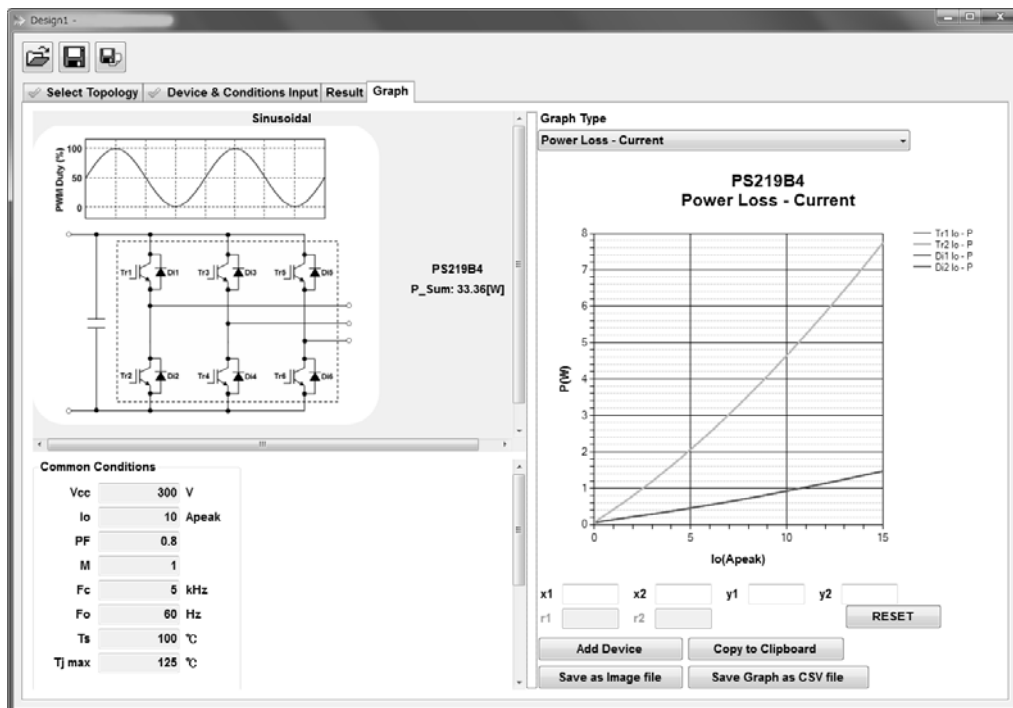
Design1 -

Select Topology | Device & Conditions Input | Result | Graph

Sinusoidal

PWM Duty (%)
100
50
0

Tr1 Di1 Tr3 Di3 Tr5 Di5
Tr2 Di2 Tr4 Di4 Tr6 Di6

PS219B4
P_Sum: 33.36[W]

Common Conditions

| | | |
|---|---|---|
| Vcc | 300 | V |
| Io | 10 | Apeak |
| PF | 0.8 | |
| M | 1 | |
| Fc | 5 | kHz |
| Fo | 60 | Hz |
| Ts | 100 | ℃ |
| Tj max | 125 | ℃ |

Graph Type
Power Loss - Current

PS219B4
Power Loss - Current

Tr1 Io - P
Tr2 Io - P
Di1 Io - P
Di2 Io - P

P(W)
8
7
6
5
4
3
2
1
0
0 5 10 15
Io(Apeak)

x1 x2 y1 y2
r1 r2
RESET

Add Device
Copy to Clipboard
Save as Image file
Save Graph as CSV file